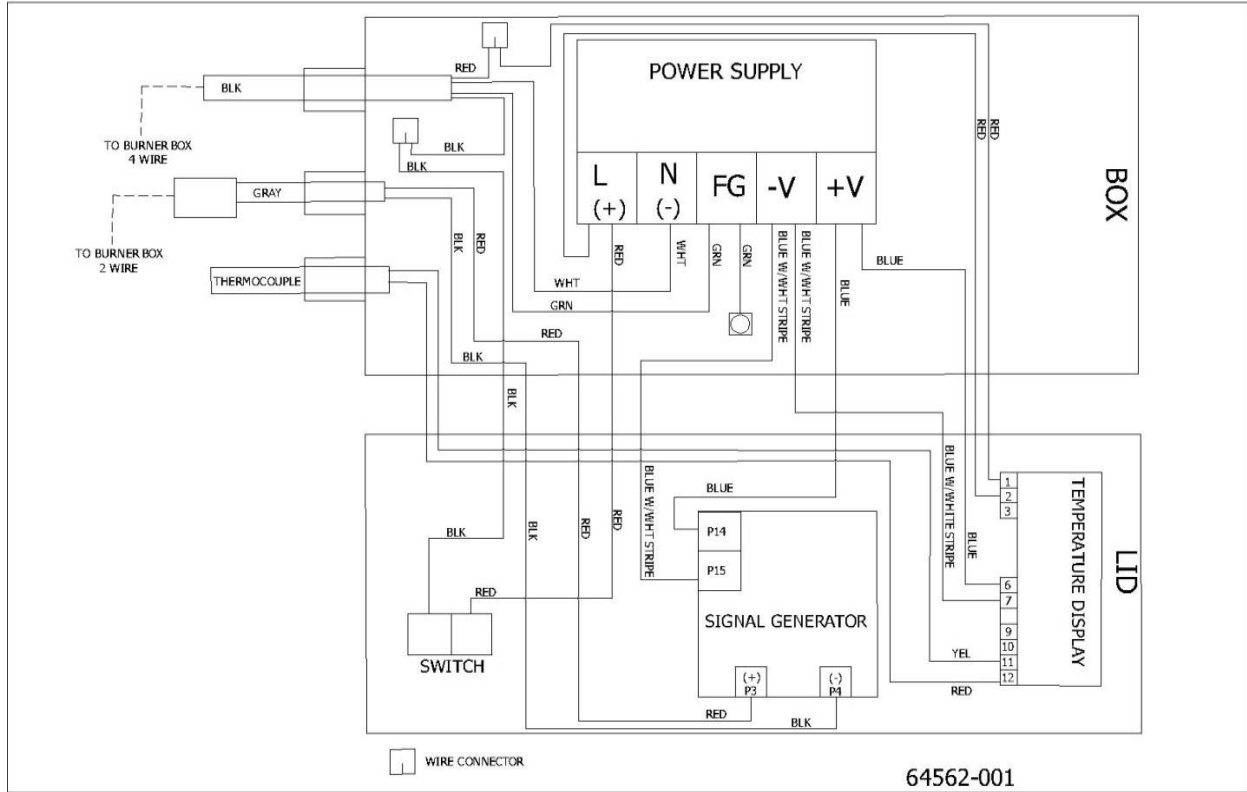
POWER SUPPLY

L (+)
N (-)
FG
-V
+V

BOX

RED
BLK
TO BURNER BOX 4 WIRE
BLK
BLK
GRAY
TO BURNER BOX 2 WIRE
THERMOCOUPLE
BLK
RED
RED
WHT
GRN
GRN
BLUE W/WHT STRIPE
BLUE W/WHT STRIPE
BLUE
BLUE
WHT
GRN
RED
BLK
BLK
RED
RED

LID

BLUE
BLUE W/WHT STRIPE
P14
P15
SIGNAL GENERATOR
BLK
BLK
RED
RED
RED
SWITCH
(+) P3
(-) P4
RED
BLK
BLUE W/WHITE STRIPE
BLUE
YEL
RED
1
2
3
6
7
9
10
11
12
TEMPERATURE DISPLAY

WIRE CONNECTOR

64562-001